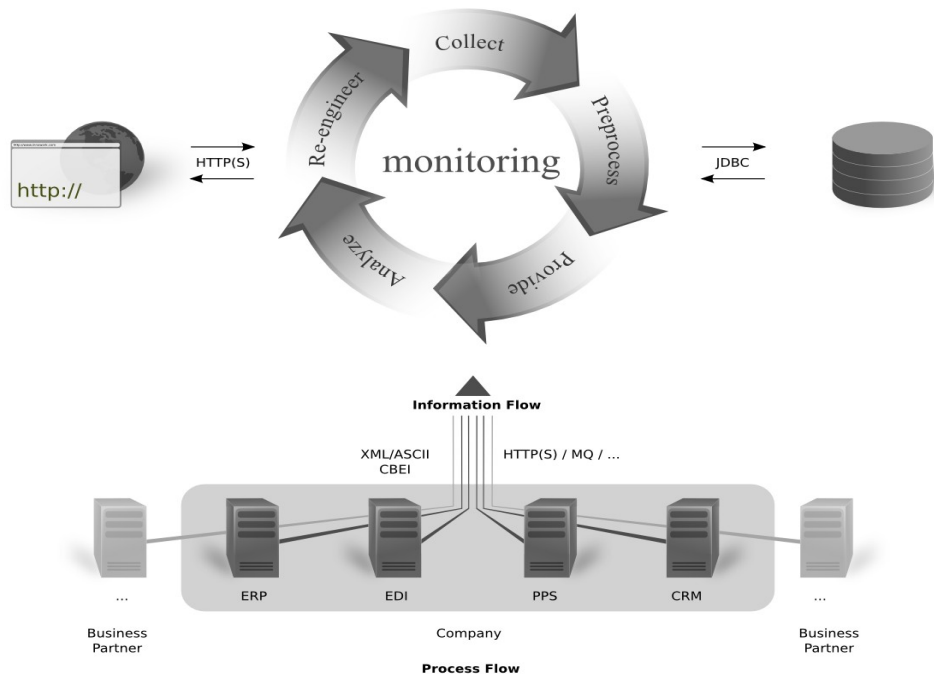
Collect

Preprocess

Provide

Analyze

Re-engineer

monitoring

http://

HTTP(S)

JDBC

Information Flow

XML/ASCII
CBEI

HTTP(S) / MQ / ...

...

ERP

EDI

PPS

CRM

...

Business Partner

Company

Business Partner

Process Flow